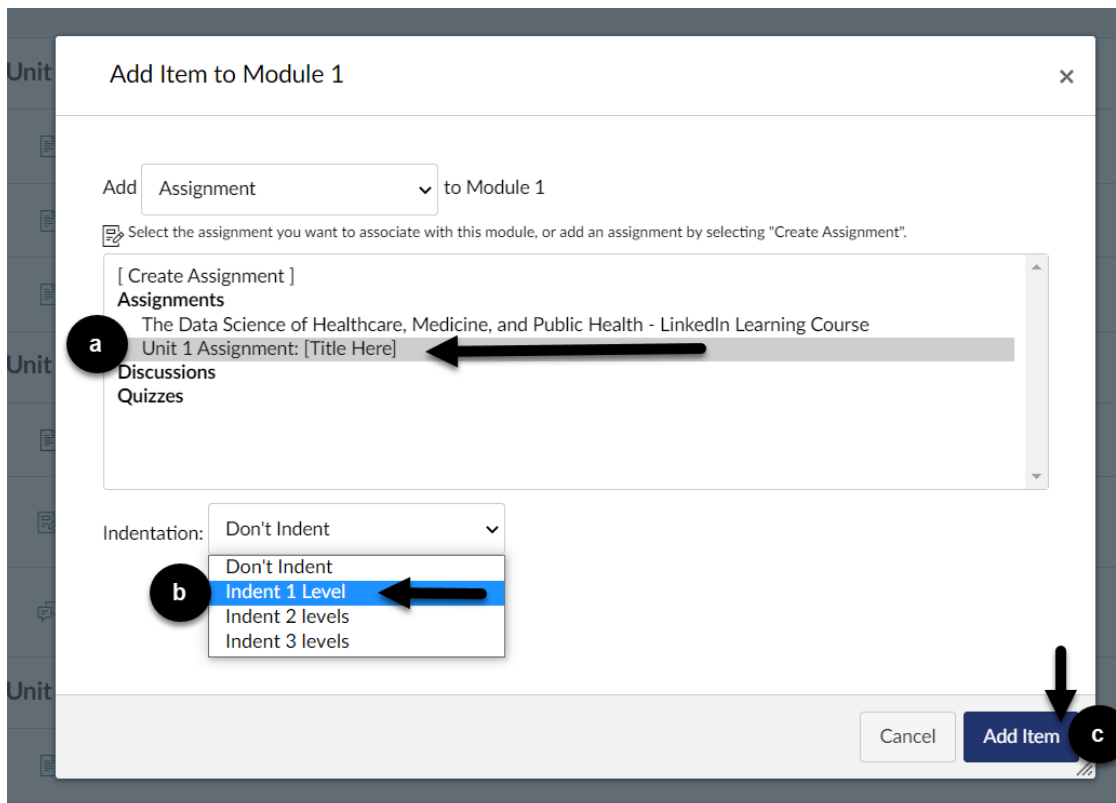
Unit

Unit

Unit

Add Item to Module 1

×

Add Assignment to Module 1

Select the assignment you want to associate with this module, or add an assignment by selecting "Create Assignment".

[ Create Assignment ]
Assignments
The Data Science of Healthcare, Medicine, and Public Health - LinkedIn Learning Course
Unit 1 Assignment: [Title Here]
Discussions
Quizzes

a

Indentation: Don't Indent

Don't Indent
Indent 1 Level
Indent 2 levels
Indent 3 levels

b

Cancel

Add Item

c